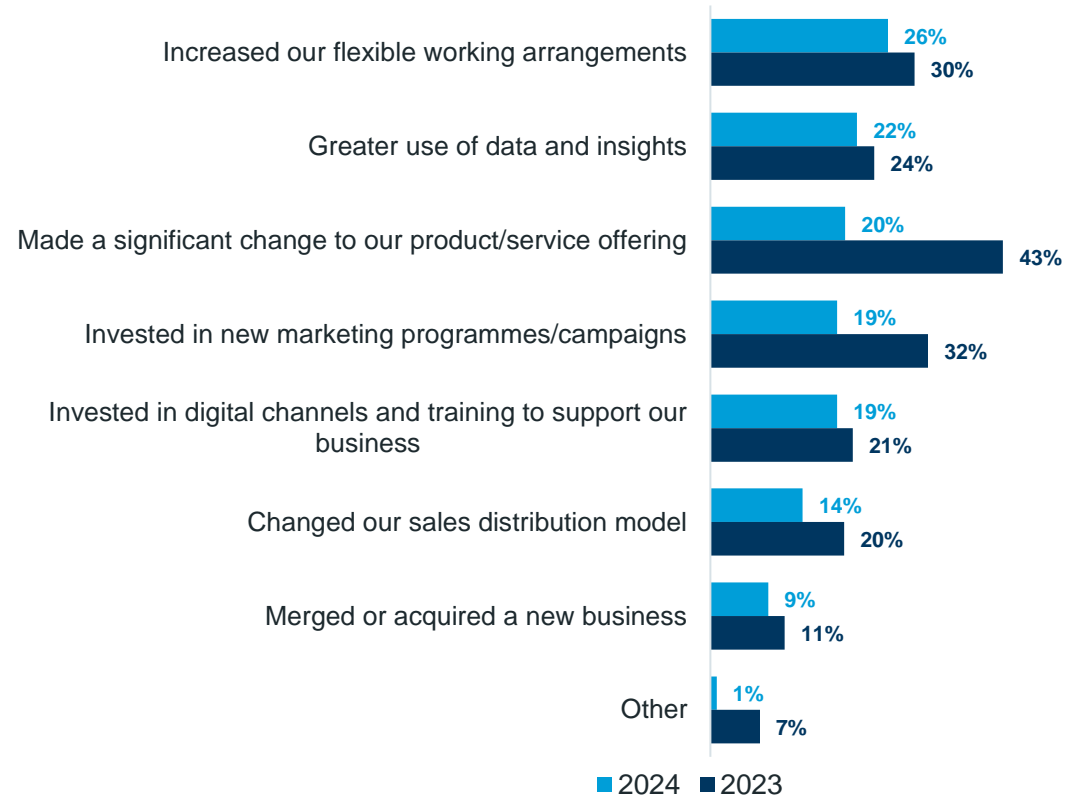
| | 2024 | 2023 |
|---|---|---|
| Increased our flexible working arrangements | 26% | 30% |
| Greater use of data and insights | 22% | 24% |
| Made a significant change to our product/service offering | 20% | 43% |
| Invested in new marketing programmes/campaigns | 19% | 32% |
| Invested in digital channels and training to support our business | 19% | 21% |
| Changed our sales distribution model | 14% | 20% |
| Merged or acquired a new business | 9% | 11% |
| Other | 1% | 7% |

2024 2023